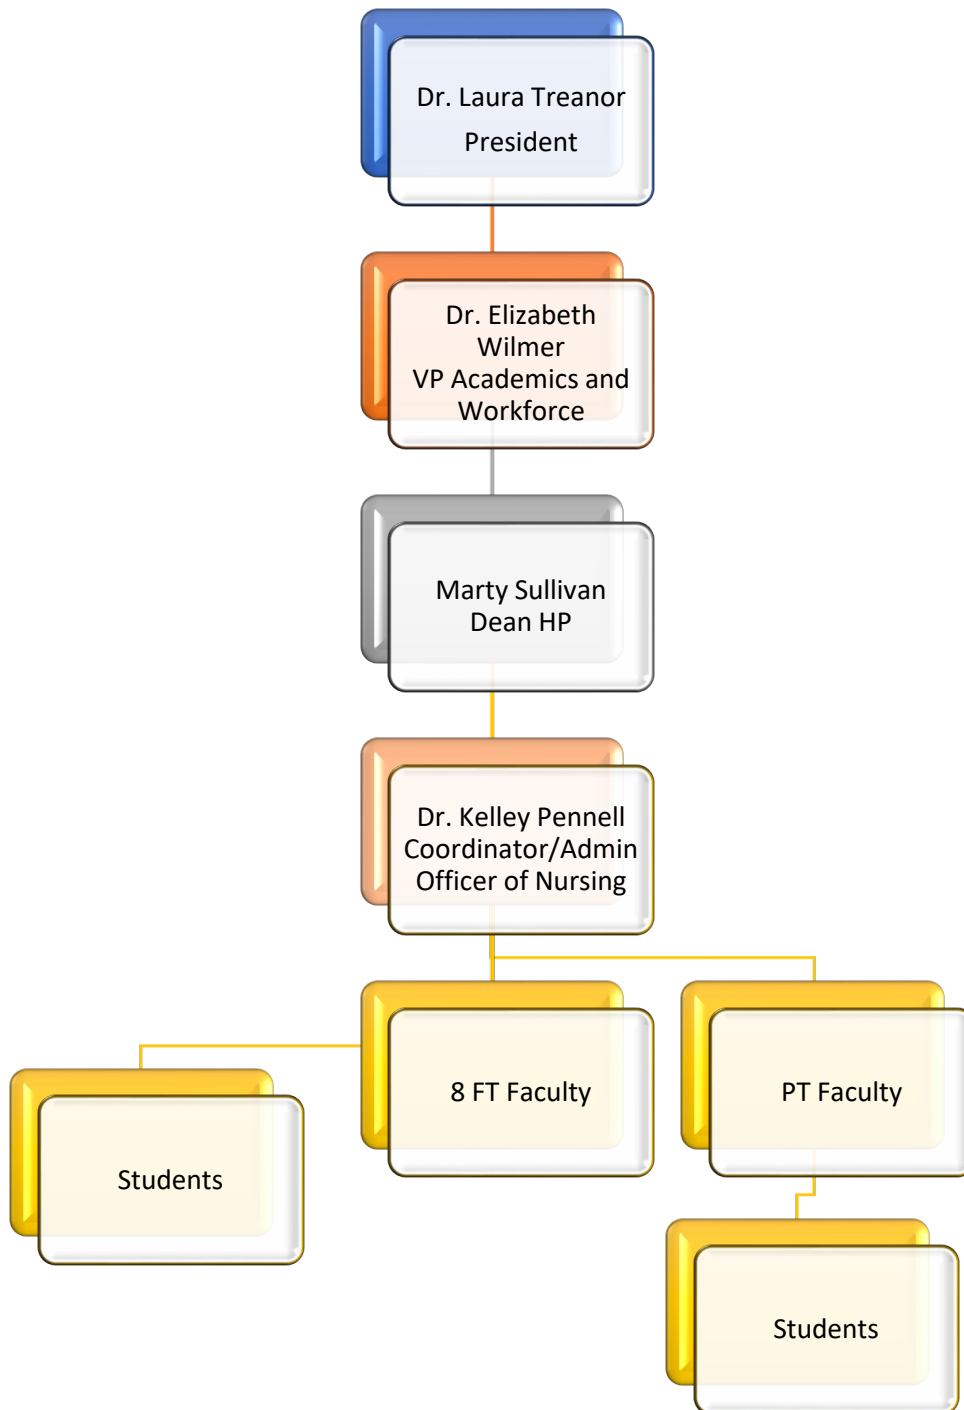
Dr. Laura Treanor
President

Dr. Elizabeth Wilmer
VP Academics and Workforce

Marty Sullivan
Dean HP

Dr. Kelley Pennell
Coordinator/Admin Officer of Nursing

8 FT Faculty

PT Faculty

Students

Students